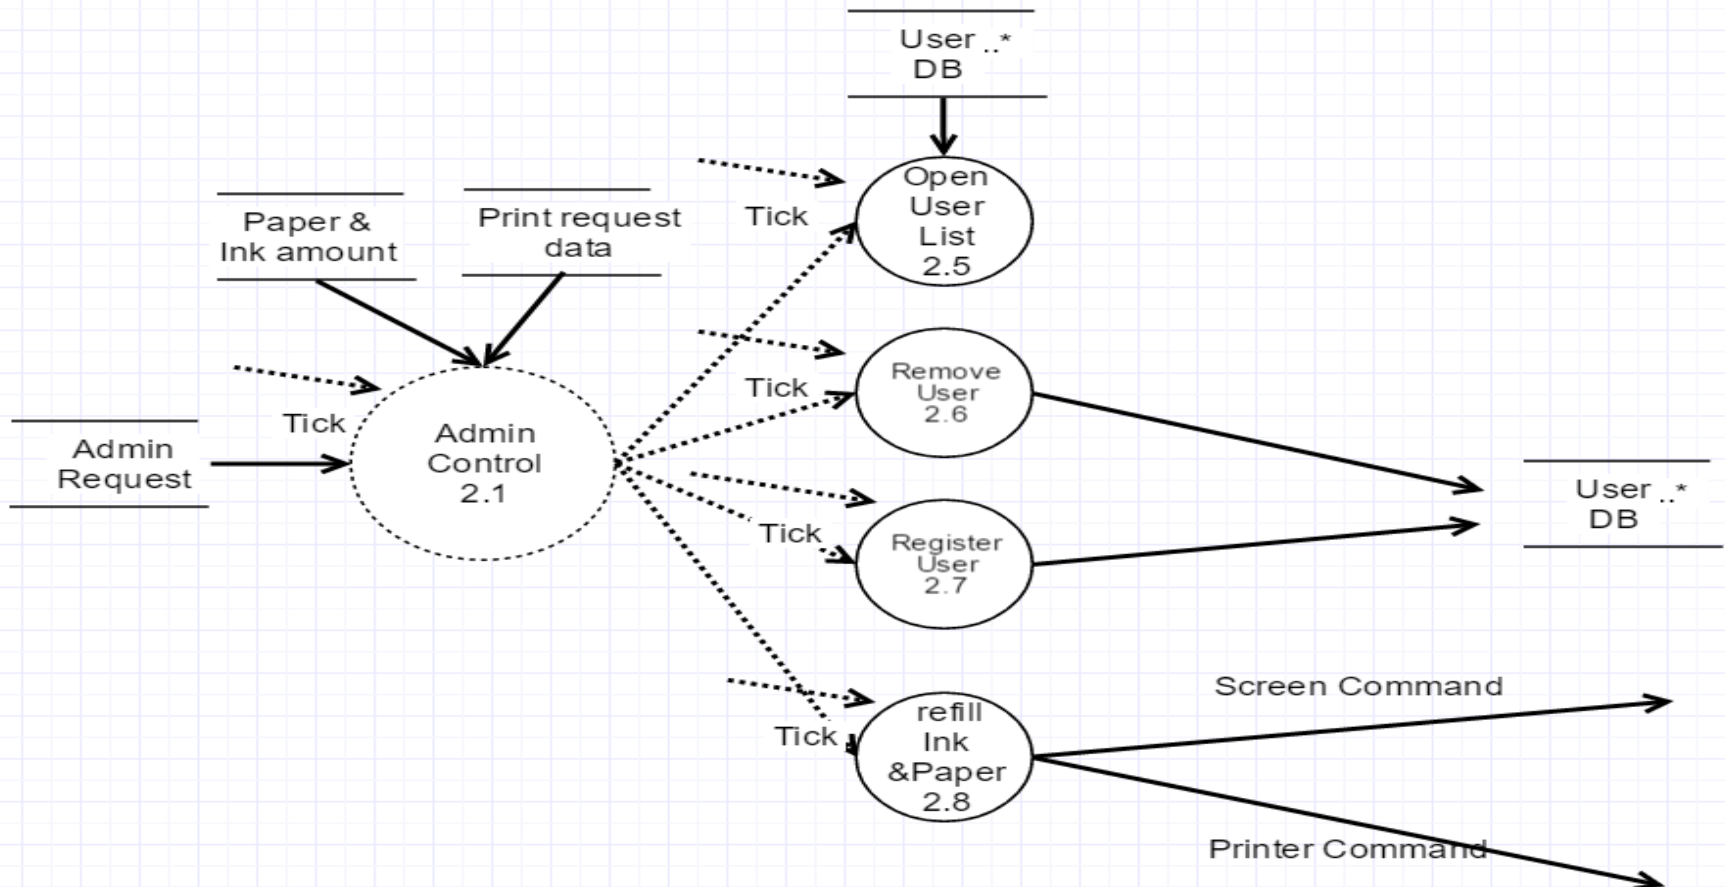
User ..*
DB

Paper &
Ink amount

Print request
data

Tick

Open
User
List
2.5

Tick

Remove
User
2.6

Tick

Admin
Request

Admin
Control
2.1

User ..*
DB

Tick

Register
User
2.7

Screen Command

Tick

refill
Ink
&Paper
2.8

Printer Command